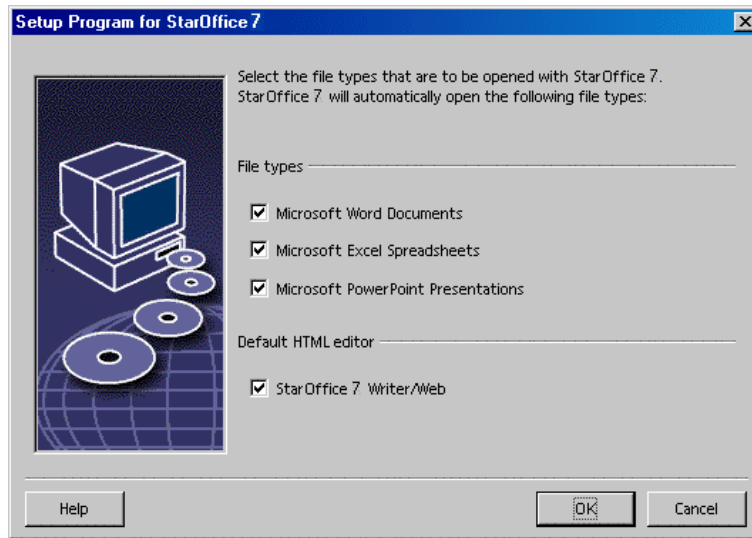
Setup Program for StarOffice 7

Select the file types that are to be opened with StarOffice 7. StarOffice 7 will automatically open the following file types:

File types

Microsoft Word Documents

Microsoft Excel Spreadsheets

Microsoft PowerPoint Presentations

Default HTML editor

StarOffice 7 Writer/Web

Help

OK

Cancel